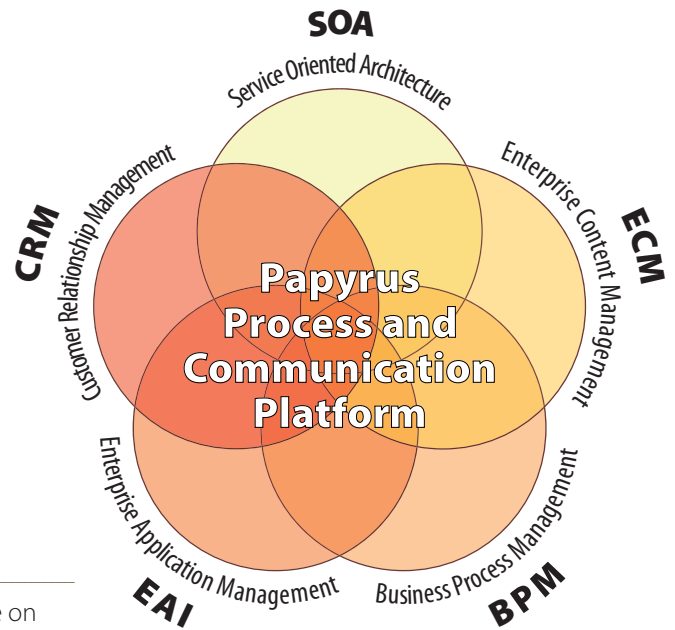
SOA
Service Oriented Architecture
ECM
Enterprise Content Management
BPM
Business Process Management
EAI
Enterprise Application Management
CRM
Customer Relationship Management
Papyrus Process and Communication Platform
e on